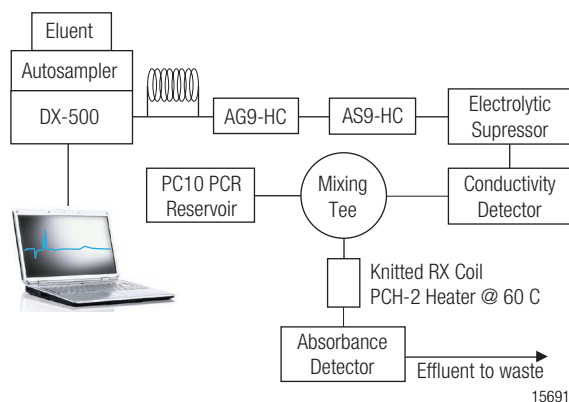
Eluent

Autosampler

DX-500

AG9-HC

AS9-HC

Electrolytic Supressor

PC10 PCR Reservoir

Mixing Tee

Conductivity Detector

Knitted RX Coil
PCH-2 Heater @ 60 C

Absorbance Detector

Effluent to waste

15691